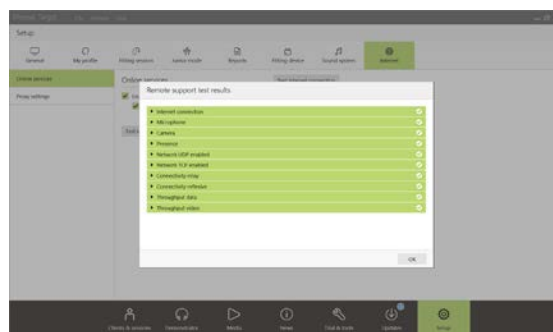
Setup

General
My profile
Fitting session
Junior mode
Reports
Fitting device
Sound system
Internet

Online services
Proxy settings

Online services

Remote support test results

Internet connection
Microphone
Camera
Presence
Network UDP enabled
Network TCP enabled
Connectivity relay
Connectivity reflexive
Throughput data
Throughput video

OK

Clients & sessions
Demonstrator
Media
News
Tool & tools
Updates
Setup